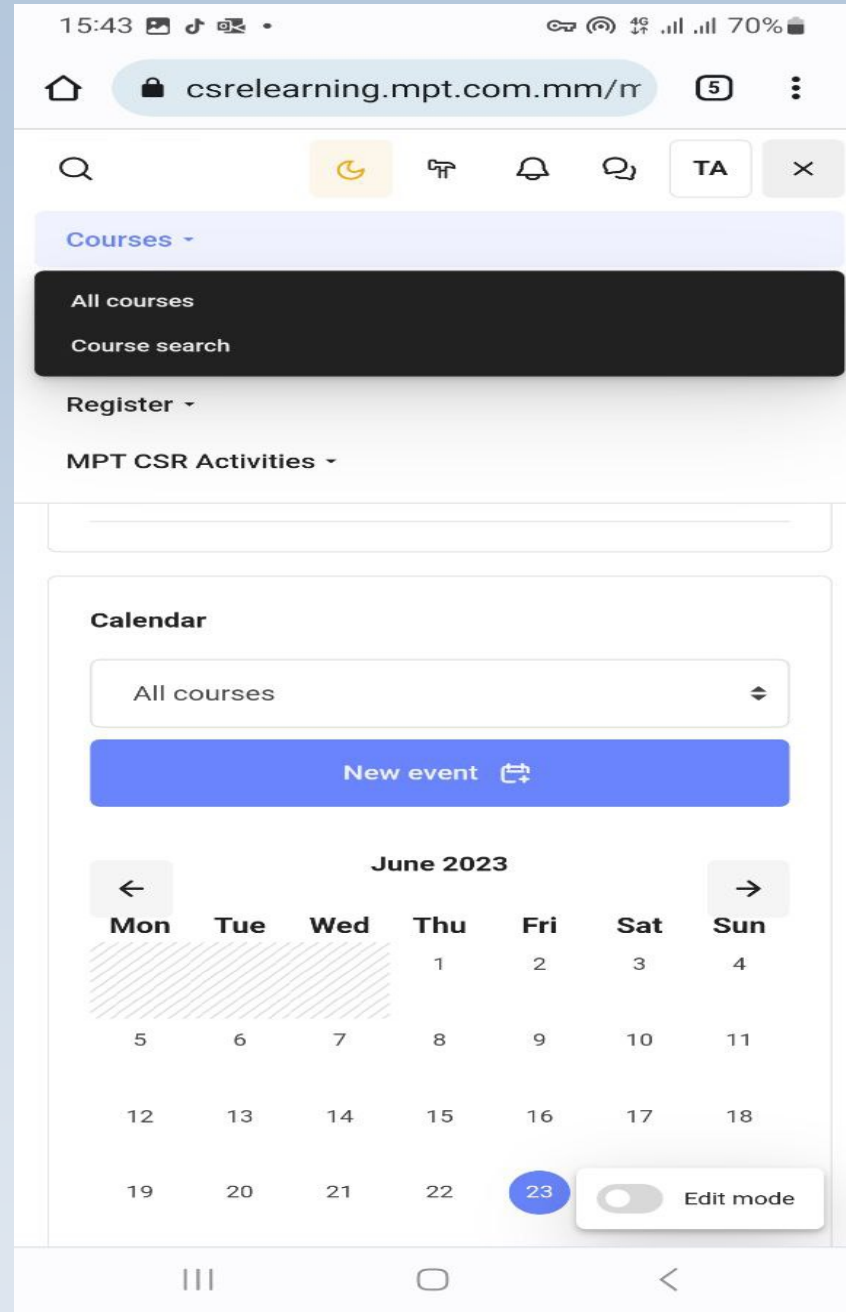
15:43 • 70%

csrelearning.mpt.com.mm/m

5

TA

Courses

All courses

Course search

Register

MPT CSR Activities

Calendar

All courses

New event

June 2023

| Mon | Tue | Wed | Thu | Fri | Sat | Sun |
|---|---|---|---|---|---|---|
| | | | 1 | 2 | 3 | 4 |
| 5 | 6 | 7 | 8 | 9 | 10 | 11 |
| 12 | 13 | 14 | 15 | 16 | 17 | 18 |
| 19 | 20 | 21 | 22 | 23 | | |

Edit mode